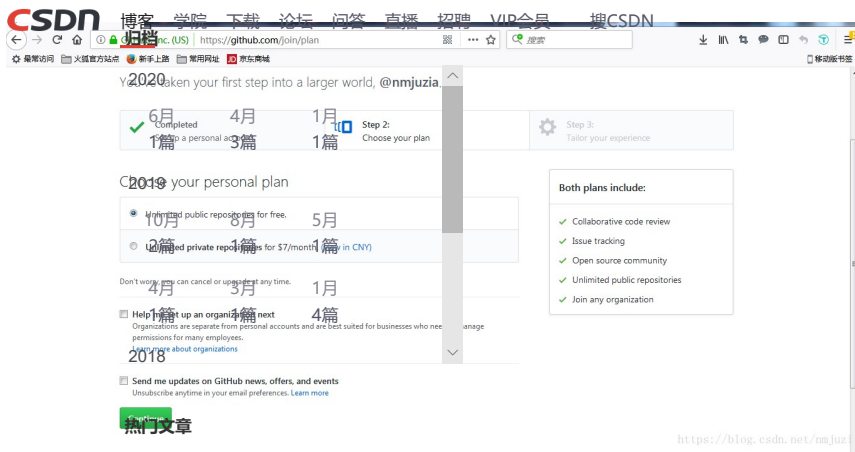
CSDN 博客 学院 下载 论坛 问答 直播 招聘 VIP会员 搜CSDN

GitHub, Inc. (US) https://github.com/join/plan

搜索

最常访问 火狐官方站点 新手上路 常用网址 京东商城 移动版书签

归档

2020

6月 1篇 4月 3篇 1月 1篇

2019

10月 1篇 8月 1篇 5月 1篇

4月 1篇 3月 1篇 1月 4篇

2018

热门文章

You've taken your first step into a larger world, @nmjuzia.

Completed
Set up a personal account

Step 2:
Choose your plan

Step 3:
Tailor your experience

Choose your personal plan

Unlimited public repositories for free.

Unlimited private repositories for $7/month (view in CNY)

Don't worry, you can cancel or upgrade at any time.

Help me set up an organization next
Organizations are separate from personal accounts and are best suited for businesses who need to manage permissions for many employees.
Learn more about organizations

Send me updates on GitHub news, offers, and events
Unsubscribe anytime in your email preferences. Learn more

Continue

Both plans include:

Collaborative code review

Issue tracking

Open source community

Unlimited public repositories

Join any organization

https://blog.csdn.net/nmjuzi